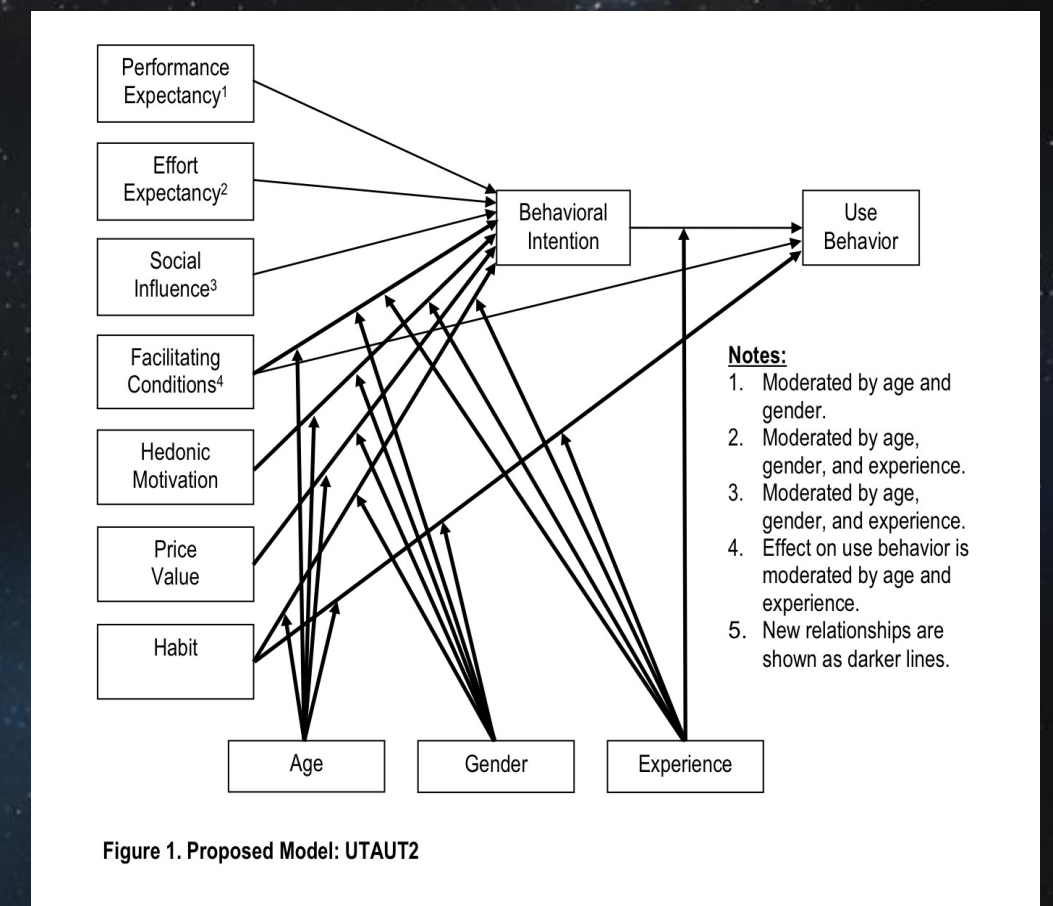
Performance Expectancy$^1$

Effort Expectancy$^2$

Social Influence$^3$

Facilitating Conditions$^4$

Hedonic Motivation

Price Value

Habit

Behavioral Intention

Use Behavior

Notes:
1. Moderated by age and gender.
2. Moderated by age, gender, and experience.
3. Moderated by age, gender, and experience.
4. Effect on use behavior is moderated by age and experience.
5. New relationships are shown as darker lines.

Age

Gender

Experience

Figure 1. Proposed Model: UTAUT2